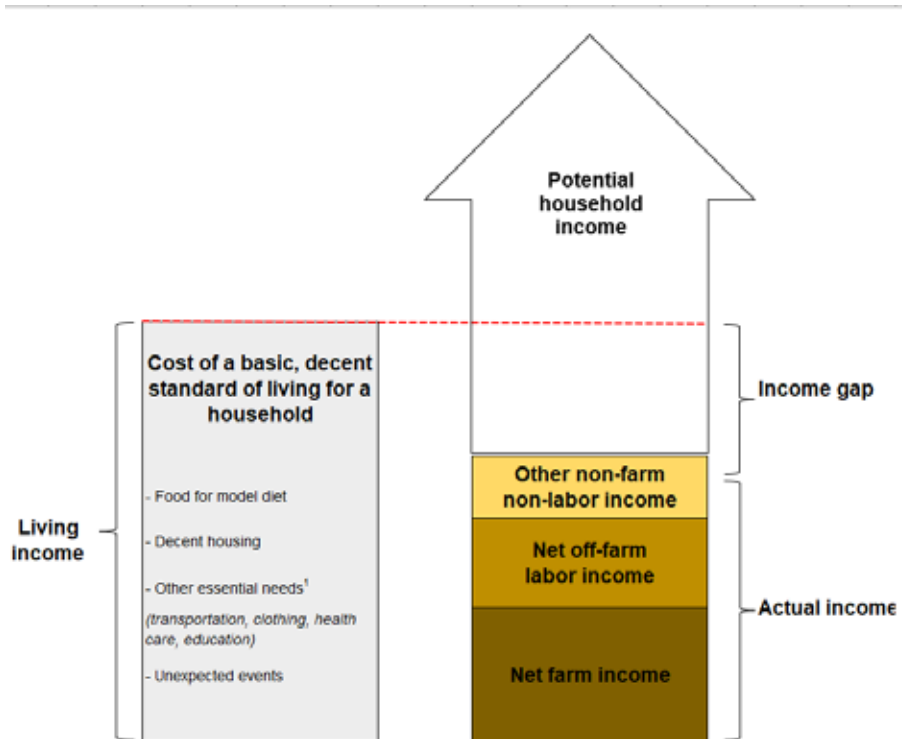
Potential household income

Cost of a basic, decent standard of living for a household

- Food for model diet

- Decent housing

- Other essential needs$^1$

(transportation, clothing, health care, education)

- Unexpected events

Living income

Income gap

Other non-farm non-labor income

Net off-farm labor income

Net farm income

Actual income